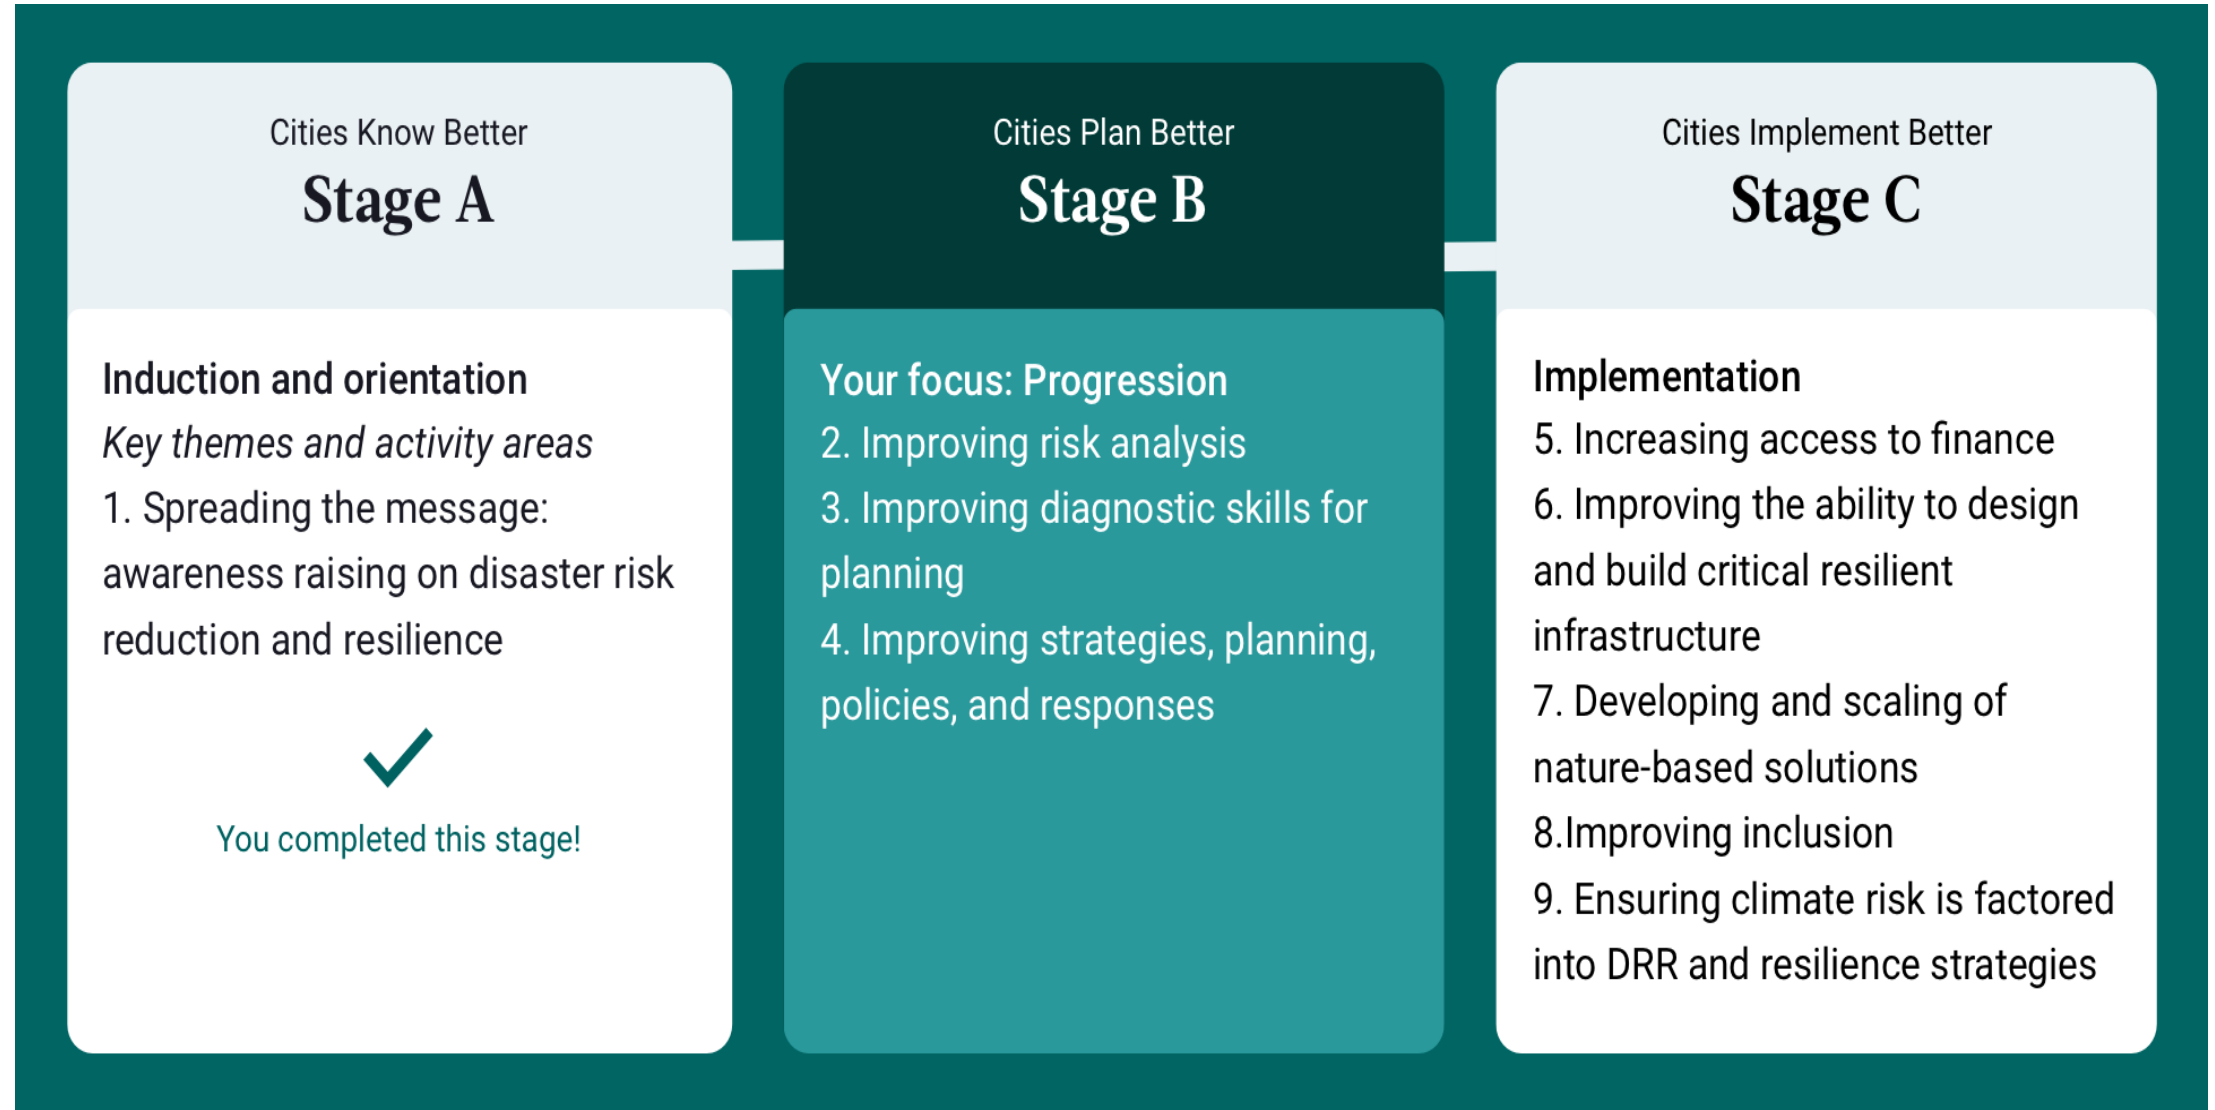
Cities Know Better
Stage A

Induction and orientation
*Key themes and activity areas*
1. Spreading the message: awareness raising on disaster risk reduction and resilience

You completed this stage!

Cities Plan Better
Stage B

Your focus: Progression
2. Improving risk analysis
3. Improving diagnostic skills for planning
4. Improving strategies, planning, policies, and responses

Cities Implement Better
Stage C

Implementation
5. Increasing access to finance
6. Improving the ability to design and build critical resilient infrastructure
7. Developing and scaling of nature-based solutions
8.Improving inclusion
9. Ensuring climate risk is factored into DRR and resilience strategies